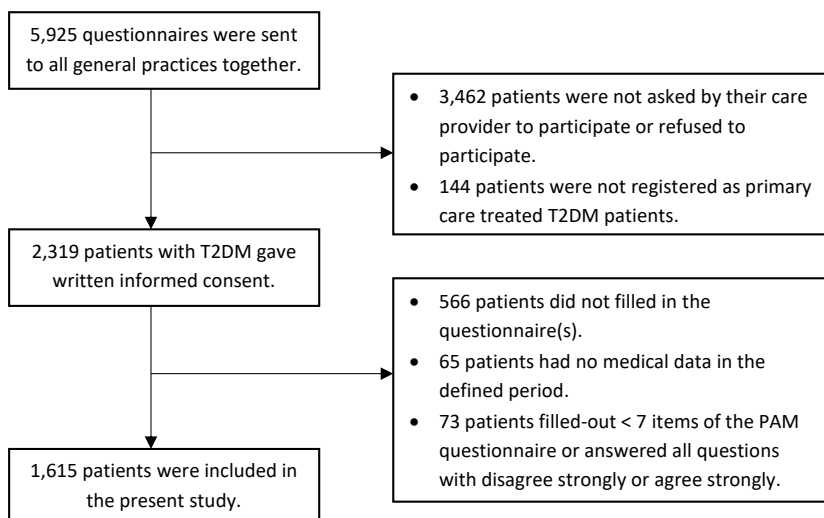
5,925 questionnaires were sent to all general practices together.

- 3,462 patients were not asked by their care provider to participate or refused to participate.
- 144 patients were not registered as primary care treated T2DM patients.

2,319 patients with T2DM gave written informed consent.

- 566 patients did not filled in the questionnaire(s).
- 65 patients had no medical data in the defined period.
- 73 patients filled-out < 7 items of the PAM questionnaire or answered all questions with disagree strongly or agree strongly.

1,615 patients were included in the present study.